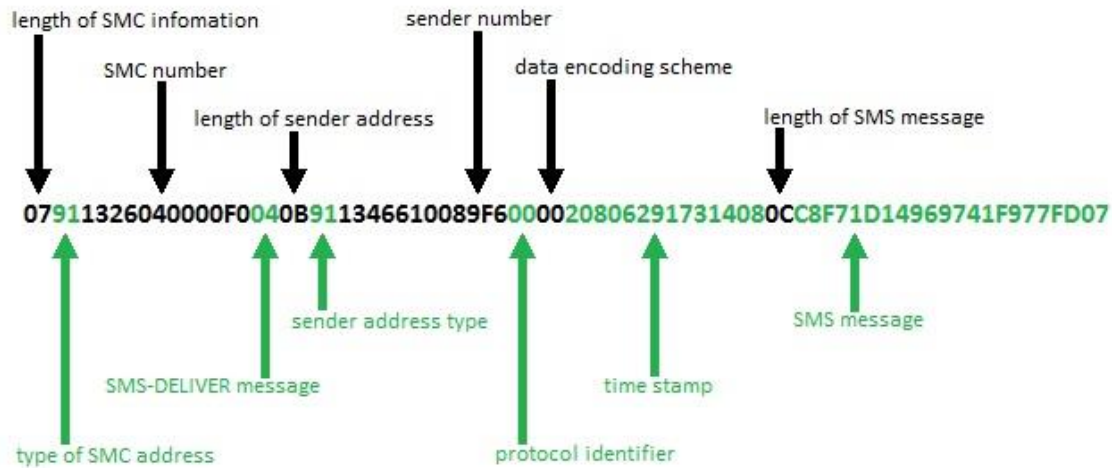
length of SMC infomation

sender number

SMC number

data encoding scheme

length of sender address

length of SMS message

07911326040000F0040B911346610089F60000208062917314080CC8F71D14969741F977FD07

sender address type

SMS message

SMS-DELIVER message

time stamp

type of SMC address

protocol identifier